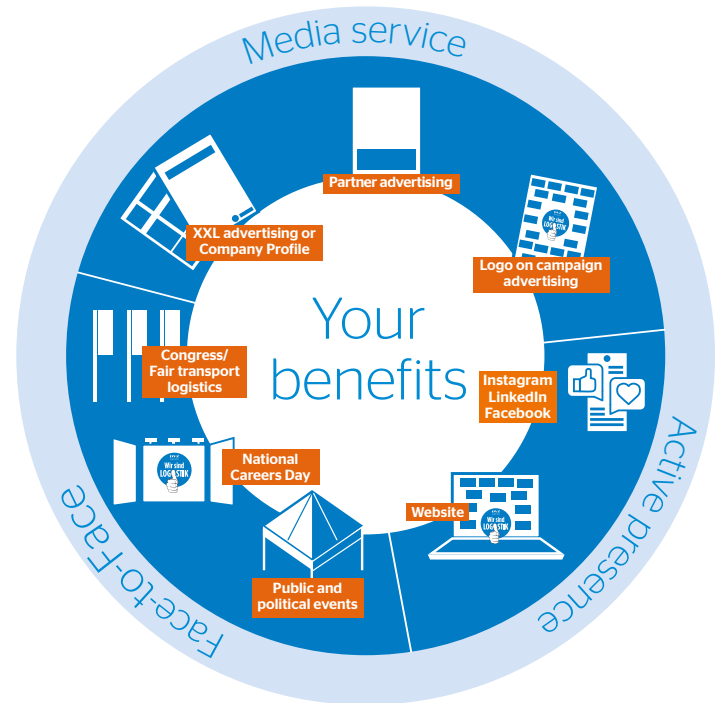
Media service

Partner advertising

XXL advertising or Company Profile

Logo on campaign advertising

Wir sind LOGISTIK

Your benefits

Congress/ Fair transport logistics

Instagram LinkedIn Facebook

Active presence

National Careers Day

Wir sind LOGISTIK

Website

Wir sind LOGISTIK

Public and political events

Face-to-Face